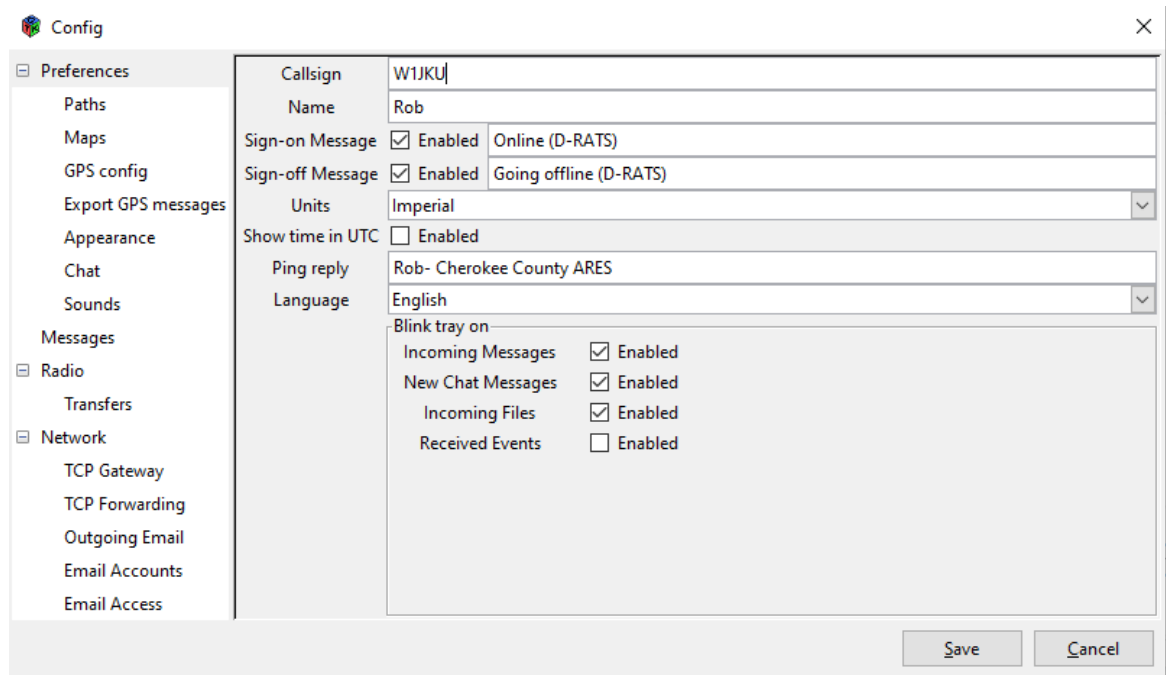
Config

⊟ Preferences
Paths
Maps
GPS config
Export GPS messages
Appearance
Chat
Sounds
Messages
⊟ Radio
Transfers
⊟ Network
TCP Gateway
TCP Forwarding
Outgoing Email
Email Accounts
Email Access

Callsign W1JKU
Name Rob
Sign-on Message ☑ Enabled Online (D-RATS)
Sign-off Message ☑ Enabled Going offline (D-RATS)
Units Imperial
Show time in UTC ☐ Enabled
Ping reply Rob- Cherokee County ARES
Language English

Blink tray on
Incoming Messages ☑ Enabled
New Chat Messages ☑ Enabled
Incoming Files ☑ Enabled
Received Events ☐ Enabled

Save Cancel